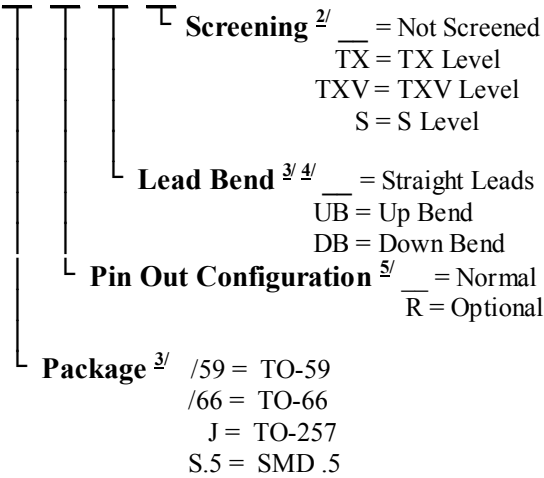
Screening $\underline{2/}$ __ = Not Screened
TX = TX Level
TXV = TXV Level
S = S Level

Lead Bend $\underline{3/}$ $\underline{4/}$ __ = Straight Leads
UB = Up Bend
DB = Down Bend

Pin Out Configuration $\underline{5/}$ __ = Normal
R = Optional

Package $\underline{3/}$ /59 = TO-59
/66 = TO-66
J = TO-257
S.5 = SMD .5